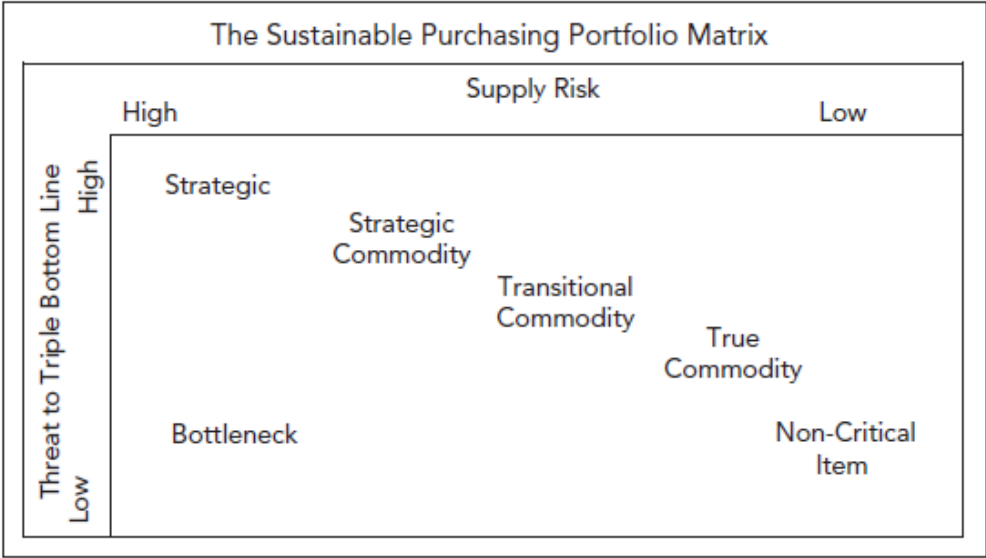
The Sustainable Purchasing Portfolio Matrix

Supply Risk

High

Low

Threat to Triple Bottom Line

High

Low

Strategic

Strategic Commodity

Transitional Commodity

True Commodity

Bottleneck

Non-Critical Item